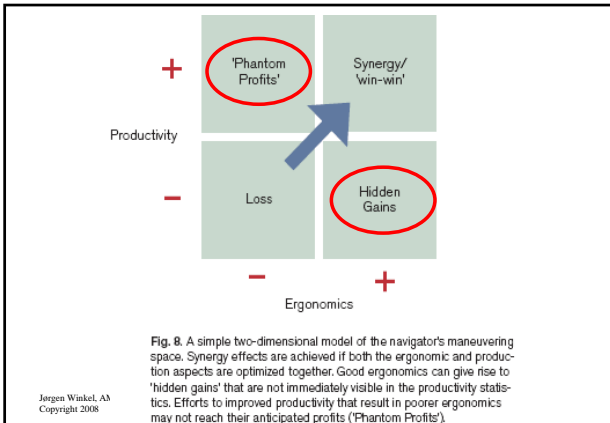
+

'Phantom Profits'

Synergy/ 'win-win'

Productivity

–

Loss

Hidden Gains

–

+

Ergonomics

Fig. 8. A simple two-dimensional model of the navigator's maneuvering space. Synergy effects are achieved if both the ergonomic and production aspects are optimized together. Good ergonomics can give rise to 'hidden gains' that are not immediately visible in the productivity statistics. Efforts to improved productivity that result in poorer ergonomics may not reach their anticipated profits ('Phantom Profits').

Jørgen Winkel, AM
Copyright 2008